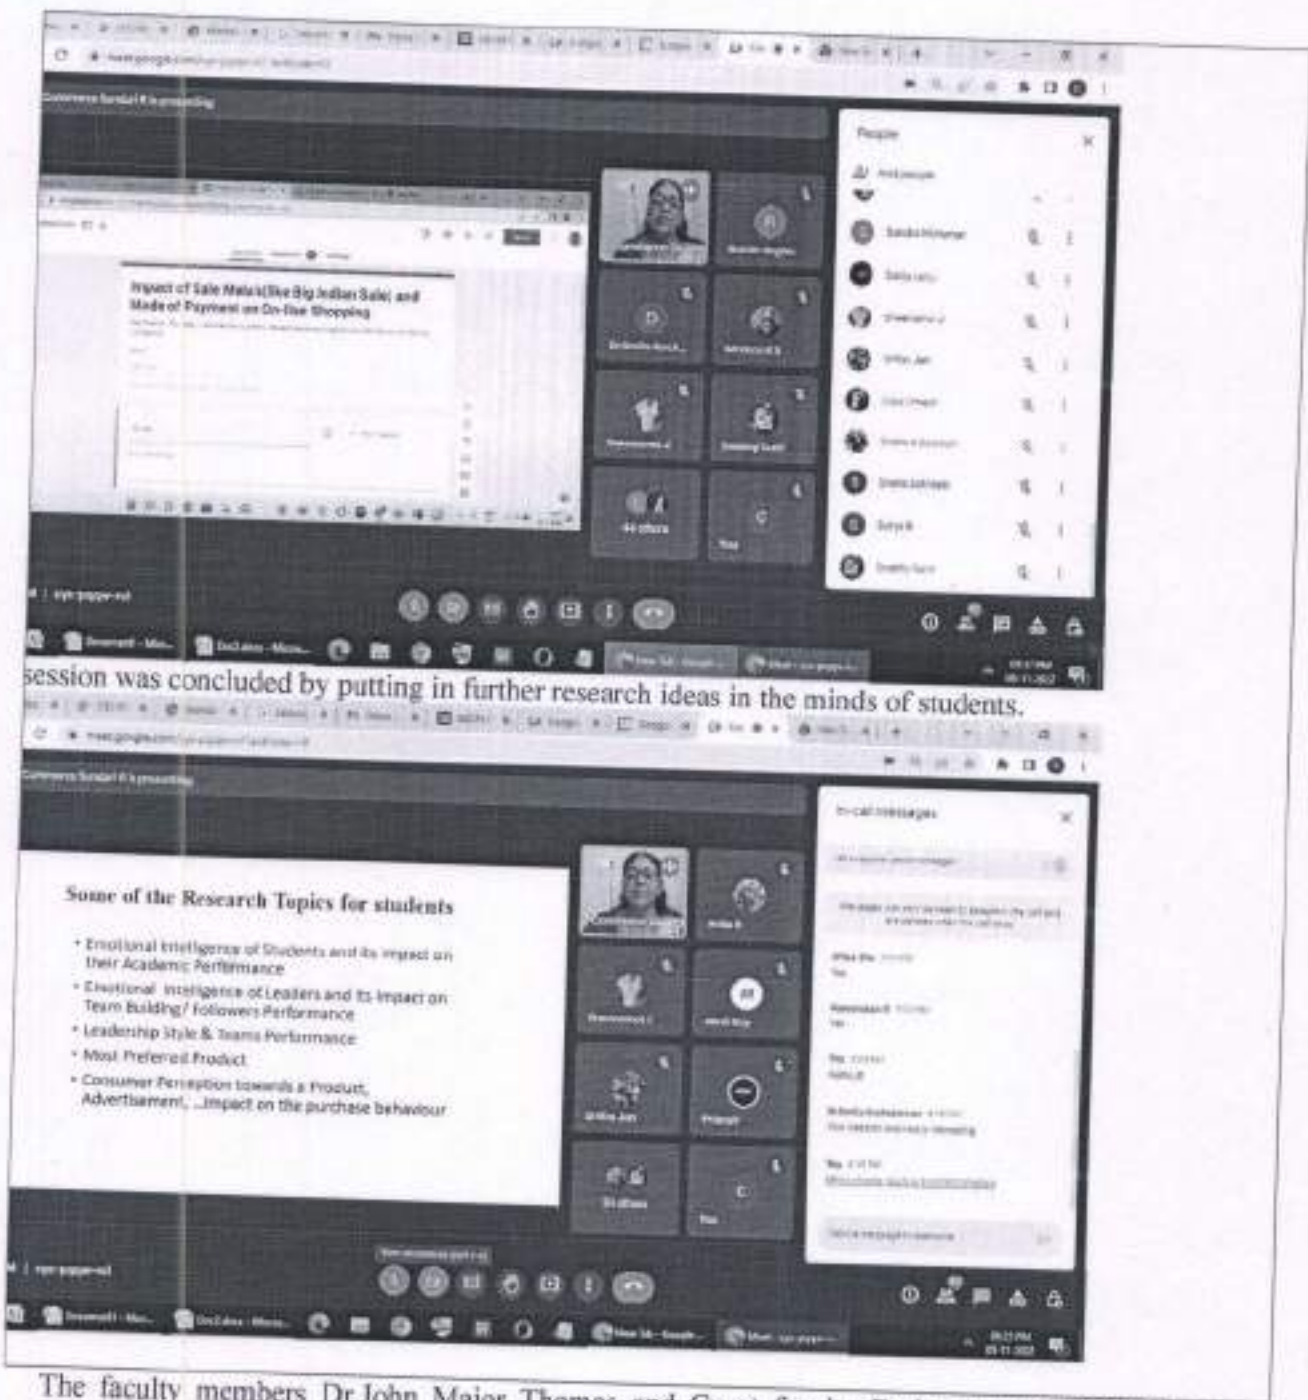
People

Impact of Sale Mela's(like Big Indian Sale) and Mode of Payment on On-line Shopping

44 others

You

session was concluded by putting in further research ideas in the minds of students.

In-call messages

Some of the Research Topics for students

• Emotional Intelligence of Students and its impact on their Academic Performance
• Emotional Intelligence of Leaders and its impact on Team Building / Followers Performance
• Leadership Style & Teams Performance
• Most Preferred Product
• Consumer Perception towards a Product, Advertisement, ...Impact on the purchase behaviour

You

The faculty members Dr John Major Thomas and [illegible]